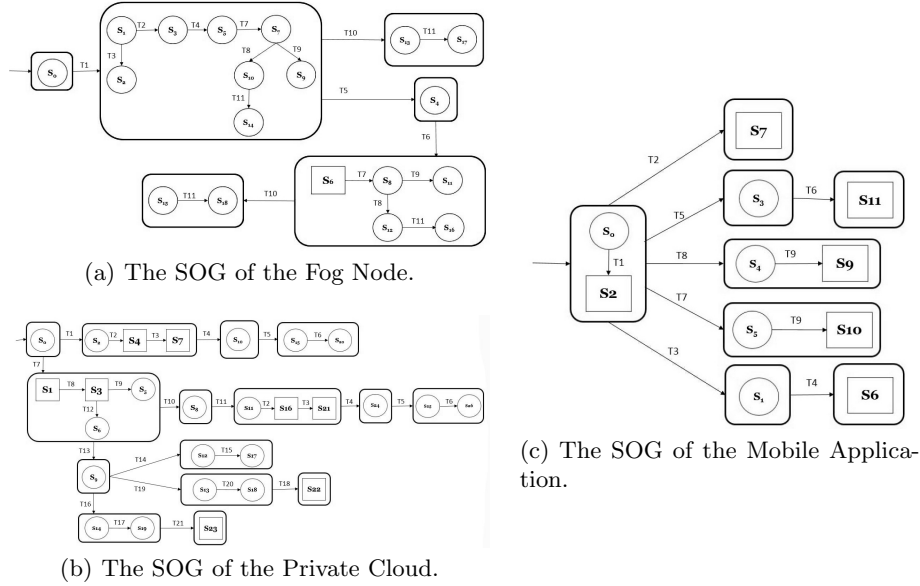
$S_0$ T1 $S_1$ T2 $S_3$ T4 $S_5$ T7 $S_7$ T3 $S_2$ T8 T9 $S_{10}$ $S_9$ T11 $S_{14}$ T10 $S_{13}$ T11 $S_{17}$ T5 $S_4$ T6 $S_6$ T7 $S_8$ T9 $S_{11}$ T8 $S_{12}$ T11 $S_{16}$ T10 $S_{15}$ T11 $S_{18}$

(a) The SOG of the Fog Node.

$S_0$ T1 $S_2$ T2 S4 T3 S7 T4 $S_{10}$ T5 $S_{15}$ T6 $S_{20}$ T7 S1 T8 S3 T9 $S_5$ T12 $S_6$ T10 $S_8$ T11 $S_{11}$ T2 S16 T3 S21 T4 $S_{24}$ T5 $S_{25}$ T6 $S_{26}$ T13 $S_4$ T14 $S_{12}$ T15 $S_{17}$ T19 $S_{13}$ T20 $S_{18}$ T18 S22 T16 $S_{14}$ T17 $S_{19}$ T21 S23

(b) The SOG of the Private Cloud.

T2 S7 $S_0$ T1 S2 T5 $S_3$ T6 S11 T8 $S_4$ T9 S9 T7 $S_5$ T9 S10 T3 $S_1$ T4 S6

(c) The SOG of the Mobile Application.